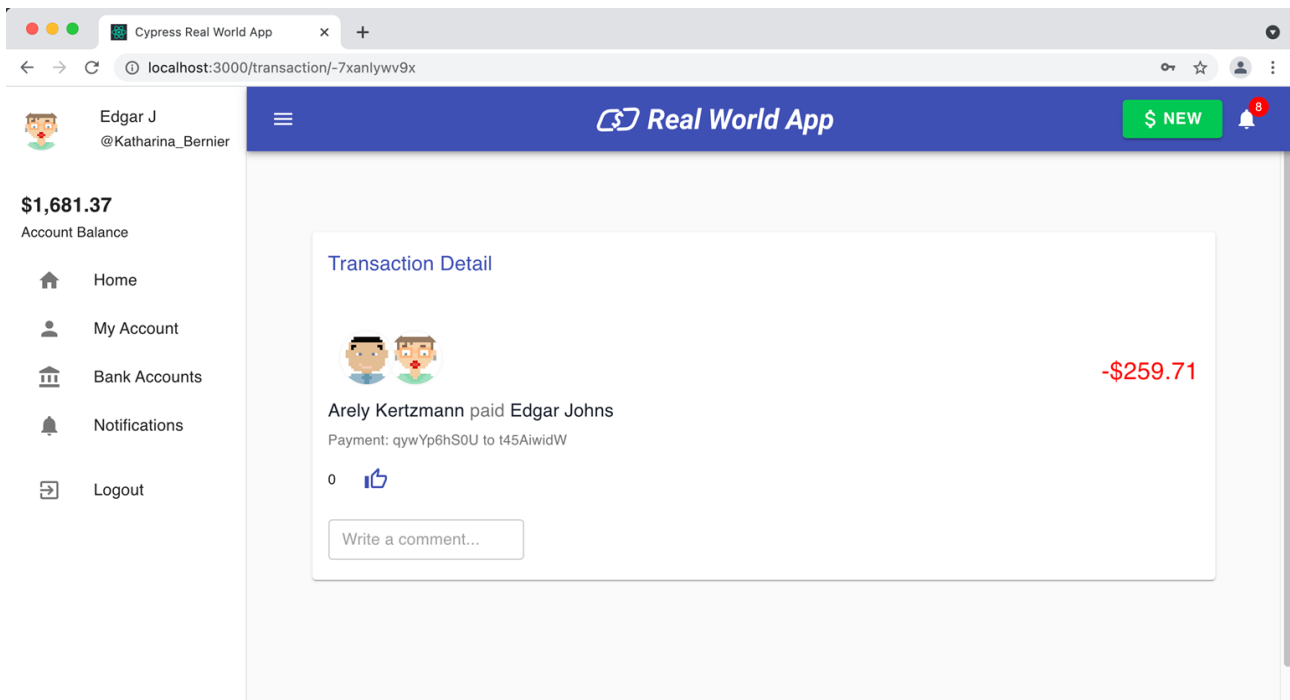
Cypress Real World App

localhost:3000/transaction/-7xanlywv9x

Edgar J
@Katharina_Bernier

$1,681.37
Account Balance

Home
My Account
Bank Accounts
Notifications
Logout

Real World App

$ NEW

8

Transaction Detail

-$259.71

Arely Kertzmann paid Edgar Johns

Payment: qywYp6hS0U to t45AiwidW

0

Write a comment...